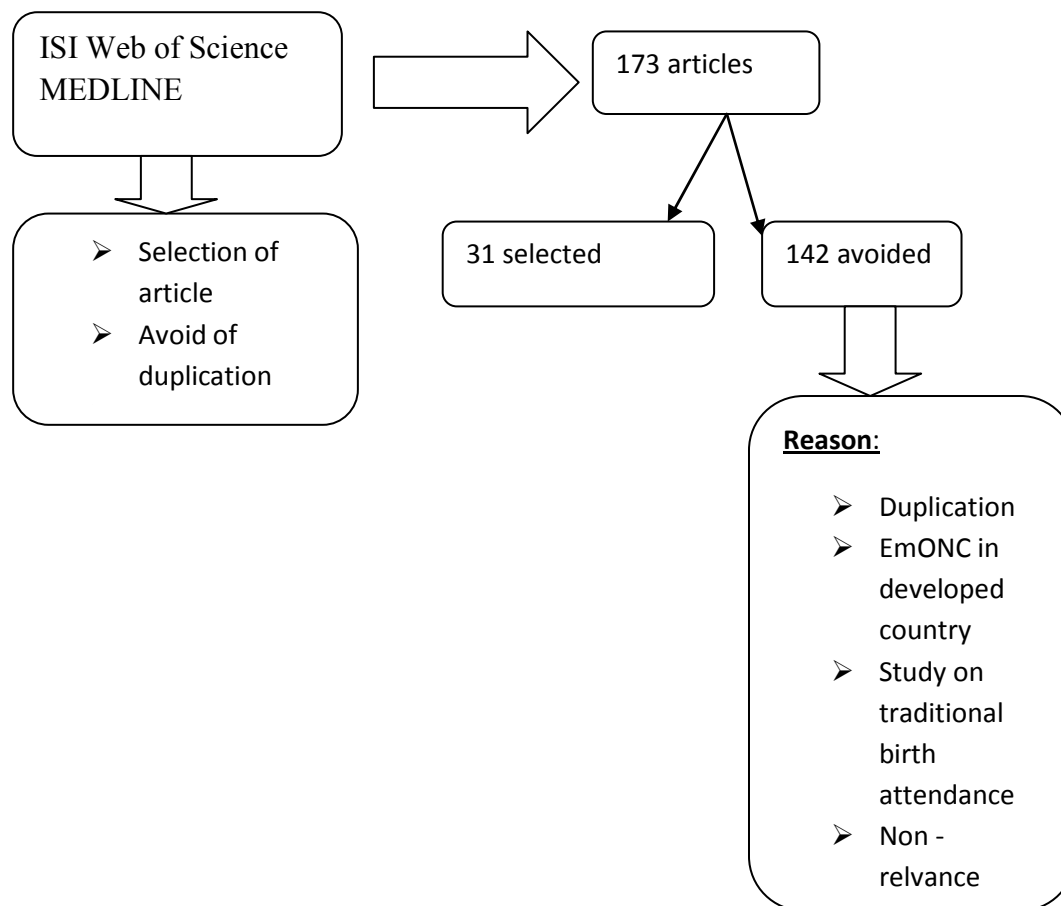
ISI Web of Science
MEDLINE

173 articles

Selection of article
Avoid of duplication

31 selected

142 avoided

Reason:

Duplication
EmONC in developed country
Study on traditional birth attendance
Non - relvance